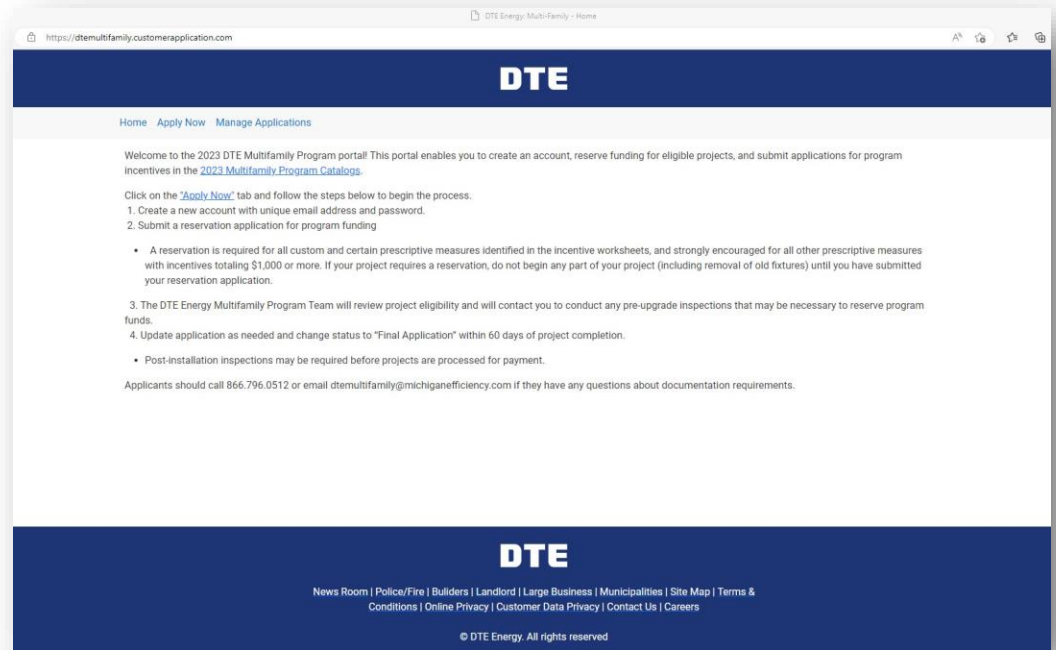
DTE Energy: Multi-Family - Home

https://dtemultifamily.customerapplication.com

DTE

Home Apply Now Manage Applications

Welcome to the 2023 DTE Multifamily Program portal! This portal enables you to create an account, reserve funding for eligible projects, and submit applications for program incentives in the 2023 Multifamily Program Catalogs.

Click on the "Apply Now" tab and follow the steps below to begin the process.
1. Create a new account with unique email address and password.
2. Submit a reservation application for program funding

• A reservation is required for all custom and certain prescriptive measures identified in the incentive worksheets, and strongly encouraged for all other prescriptive measures with incentives totaling $1,000 or more. If your project requires a reservation, do not begin any part of your project (including removal of old fixtures) until you have submitted your reservation application.

3. The DTE Energy Multifamily Program Team will review project eligibility and will contact you to conduct any pre-upgrade inspections that may be necessary to reserve program funds.
4. Update application as needed and change status to "Final Application" within 60 days of project completion.

• Post-installation inspections may be required before projects are processed for payment.

Applicants should call 866.796.0512 or email dtemultifamily@michiganefficiency.com if they have any questions about documentation requirements.

DTE

News Room | Police/Fire | Bulders | Landlord | Large Business | Municipalities | Site Map | Terms & Conditions | Online Privacy | Customer Data Privacy | Contact Us | Careers

© DTE Energy. All rights reserved